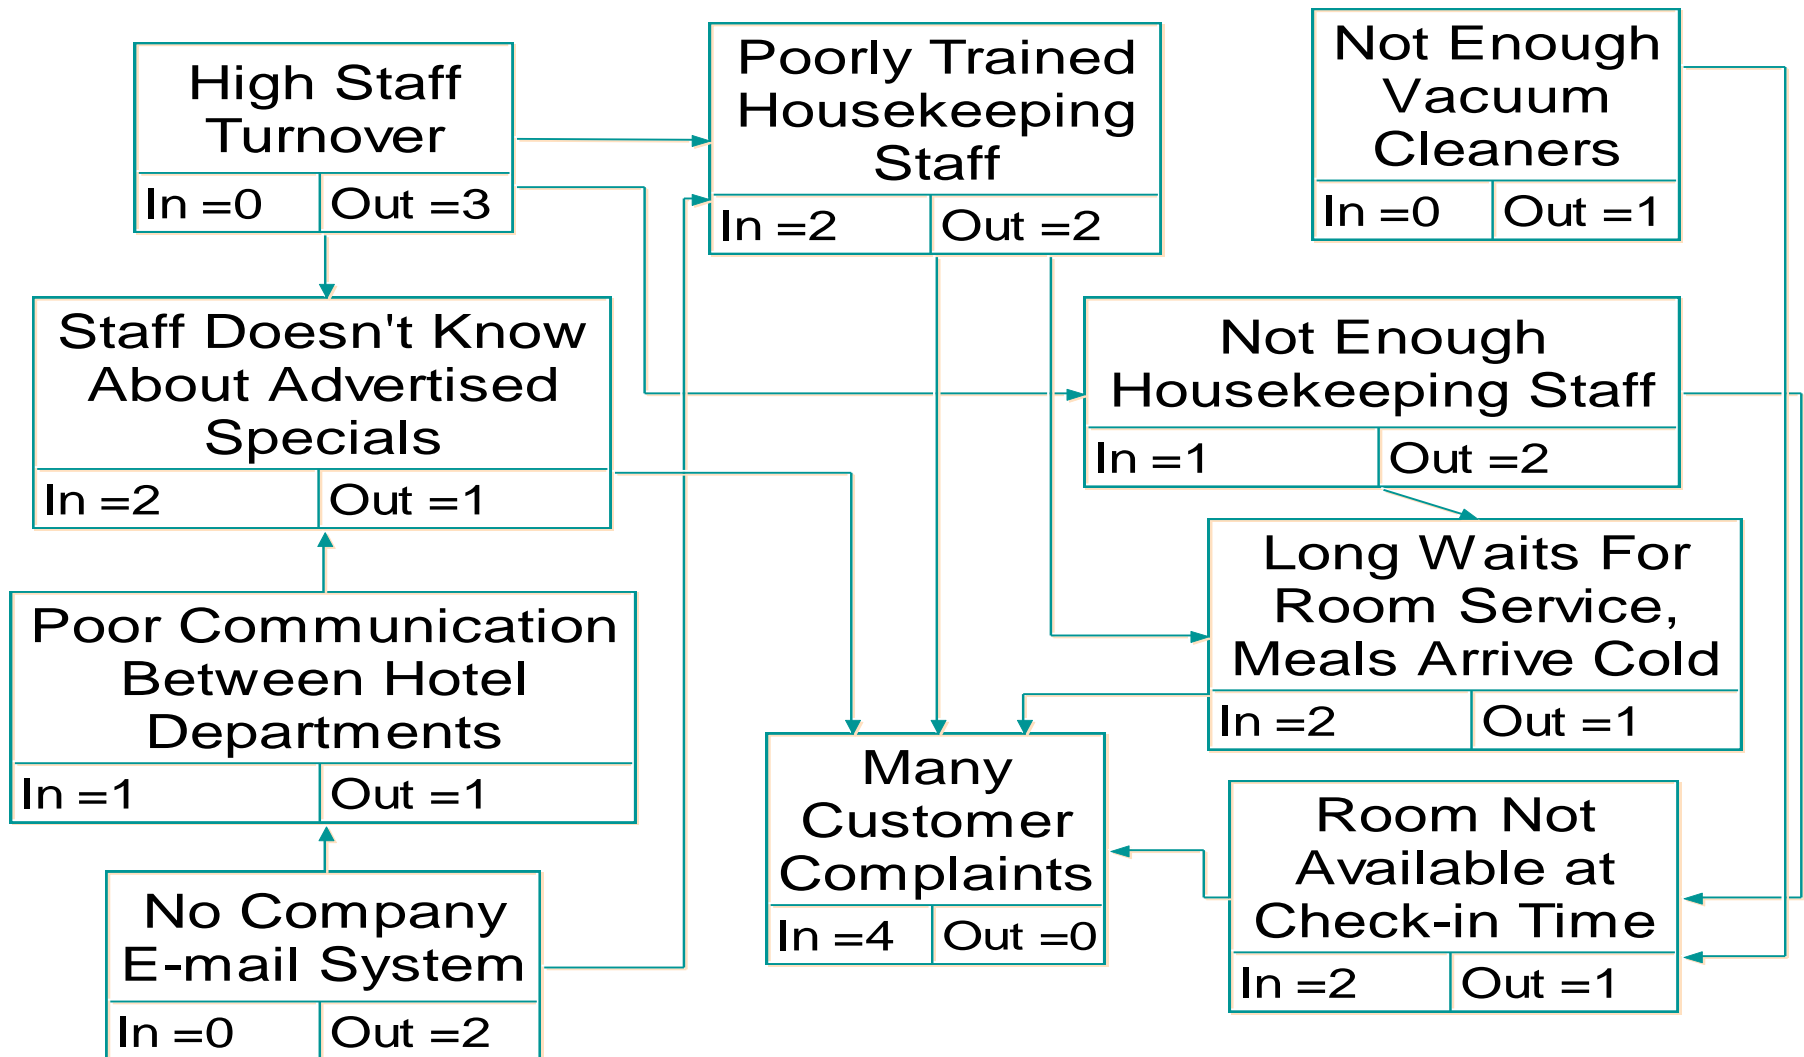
High Staff Turnover
In =0 | Out =3

Poorly Trained Housekeeping Staff
In =2 | Out =2

Not Enough Vacuum Cleaners
In =0 | Out =1

Staff Doesn't Know About Advertised Specials
In =2 | Out =1

Not Enough Housekeeping Staff
In =1 | Out =2

Long Waits For Room Service, Meals Arrive Cold
In =2 | Out =1

Poor Communication Between Hotel Departments
In =1 | Out =1

Many Customer Complaints
In =4 | Out =0

Room Not Available at Check-in Time
In =2 | Out =1

No Company E-mail System
In =0 | Out =2